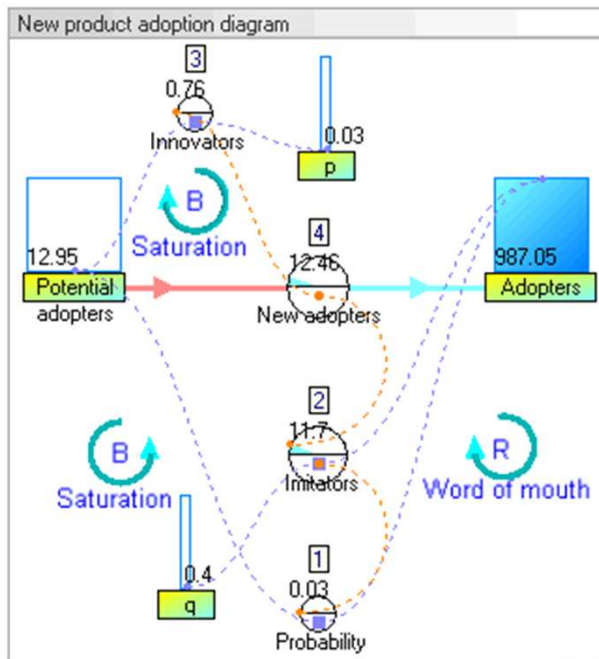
New product adoption diagram

3
0.76
Innovators

0.03
p

B
Saturation

12.95
Potential adopters

4
12.46
New adopters

987.05
Adopters

2
11.7
Imitators

B
Saturation

R
Word of mouth

0.4
q

1
0.03
Probability